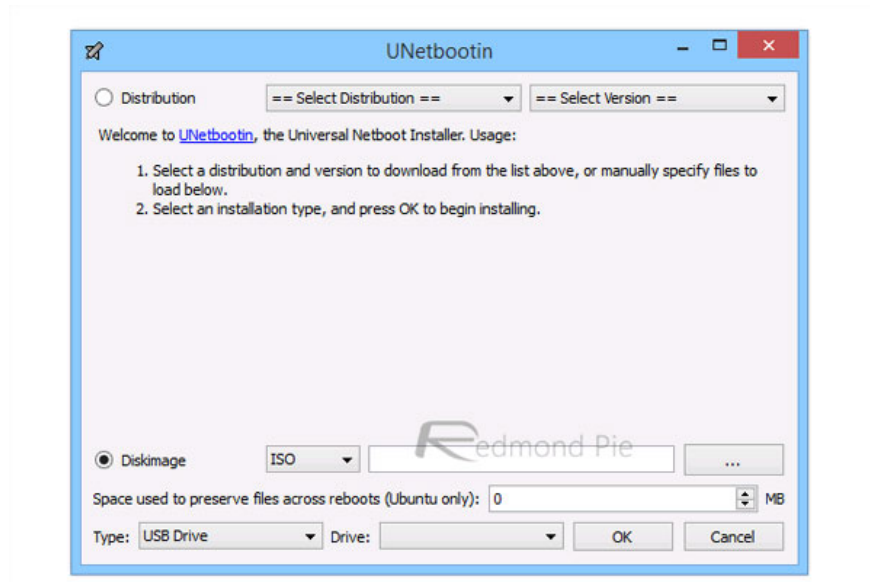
UNetbootin

Distribution == Select Distribution == == Select Version ==

Welcome to UNetbootin, the Universal Netboot Installer. Usage:

1. Select a distribution and version to download from the list above, or manually specify files to load below.
2. Select an installation type, and press OK to begin installing.

Redmond Pie

Diskimage ISO ...

Space used to preserve files across reboots (Ubuntu only): 0 MB

Type: USB Drive Drive: OK Cancel